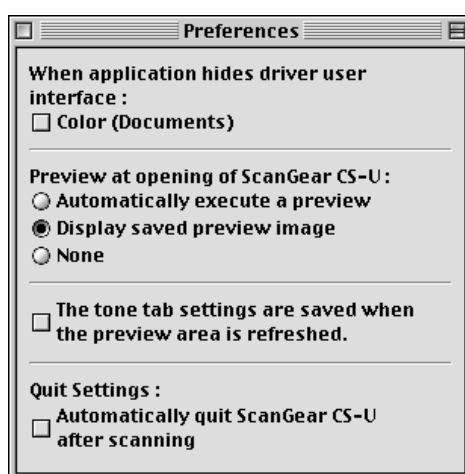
Preferences

When application hides driver user interface :
Color (Documents)

Preview at opening of ScanGear CS-U :
Automatically execute a preview
Display saved preview image
None

The tone tab settings are saved when the preview area is refreshed.

Quit Settings :
Automatically quit ScanGear CS-U after scanning